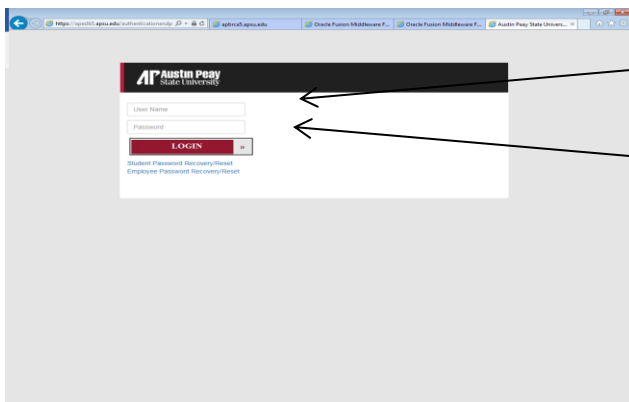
https://apssl05.apsu.edu/authenticationendp
aptrcs5.apsu.edu
Oracle Fusion Middleware F...
Oracle Fusion Middleware F...
Austin Peay State Univers...

AP Austin Peay State University

User Name

Password

LOGIN »

Student Password Recovery/Reset
Employee Password Recovery/Reset